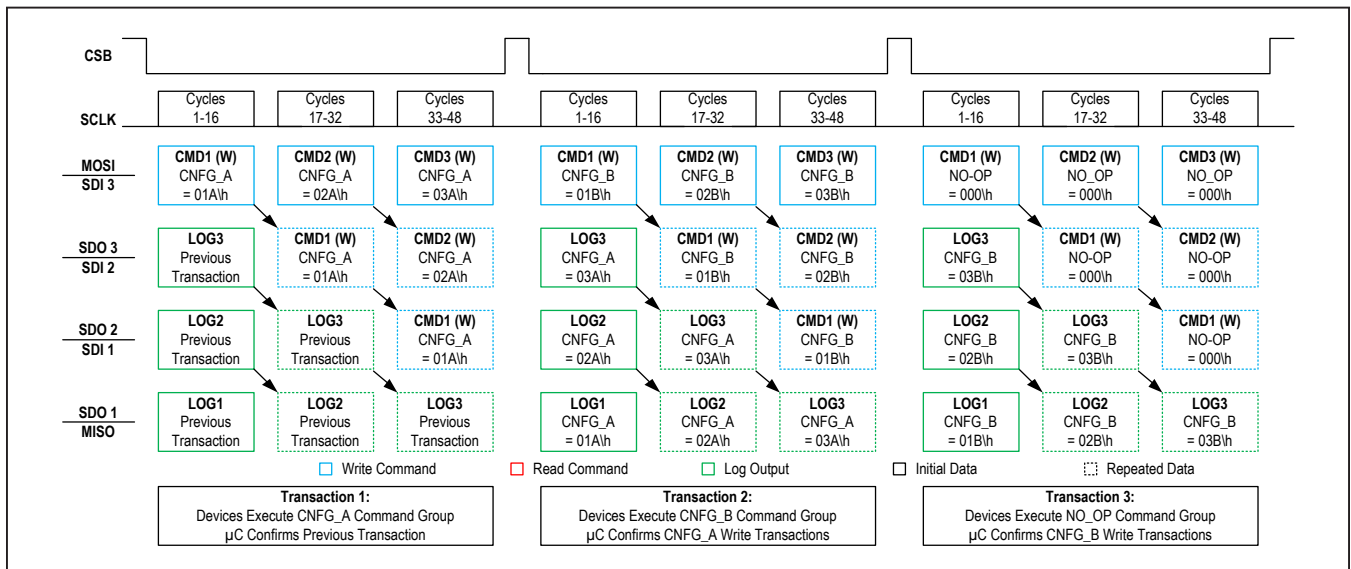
CSB

SCLK

| Cycles 1-16 | Cycles 17-32 | Cycles 33-48 | Cycles 1-16 | Cycles 17-32 | Cycles 33-48 | Cycles 1-16 | Cycles 17-32 | Cycles 33-48 |
|---|---|---|---|---|---|---|---|---|

MOSI / SDI 3

| CMD1 (W) CNFG_A = 01A\h | CMD2 (W) CNFG_A = 02A\h | CMD3 (W) CNFG_A = 03A\h | CMD1 (W) CNFG_B = 01B\h | CMD2 (W) CNFG_B = 02B\h | CMD3 (W) CNFG_B = 03B\h | CMD1 (W) NO-OP = 000\h | CMD2 (W) NO_OP = 000\h | CMD3 (W) NO_OP = 000\h |
|---|---|---|---|---|---|---|---|---|

SDO 3 / SDI 2

| LOG3 Previous Transaction | CMD1 (W) CNFG_A = 01A\h | CMD2 (W) CNFG_A = 02A\h | LOG3 CNFG_A = 03A\h | CMD1 (W) CNFG_B = 01B\h | CMD2 (W) CNFG_B = 02B\h | LOG3 CNFG_B = 03B\h | CMD1 (W) NO-OP = 000\h | CMD2 (W) NO-OP = 000\h |
|---|---|---|---|---|---|---|---|---|

SDO 2 / SDI 1

| LOG2 Previous Transaction | LOG3 Previous Transaction | CMD1 (W) CNFG_A = 01A\h | LOG2 CNFG_A = 02A\h | LOG3 CNFG_A = 03A\h | CMD1 (W) CNFG_B = 01B\h | LOG2 CNFG_B = 02B\h | LOG3 CNFG_B = 03B\h | CMD1 (W) NO-OP = 000\h |
|---|---|---|---|---|---|---|---|---|

SDO 1 / MISO

| LOG1 Previous Transaction | LOG2 Previous Transaction | LOG3 Previous Transaction | LOG1 CNFG_A = 01A\h | LOG2 CNFG_A = 02A\h | LOG3 CNFG_A = 03A\h | LOG1 CNFG_B = 01B\h | LOG2 CNFG_B = 02B\h | LOG3 CNFG_B = 03B\h |
|---|---|---|---|---|---|---|---|---|

Write Command  Read Command  Log Output  Initial Data  Repeated Data

Transaction 1:
Devices Execute CNFG_A Command Group
µC Confirms Previous Transaction

Transaction 2:
Devices Execute CNFG_B Command Group
µC Confirms CNFG_A Write Transactions

Transaction 3:
Devices Execute NO_OP Command Group
µC Confirms CNFG_B Write Transactions